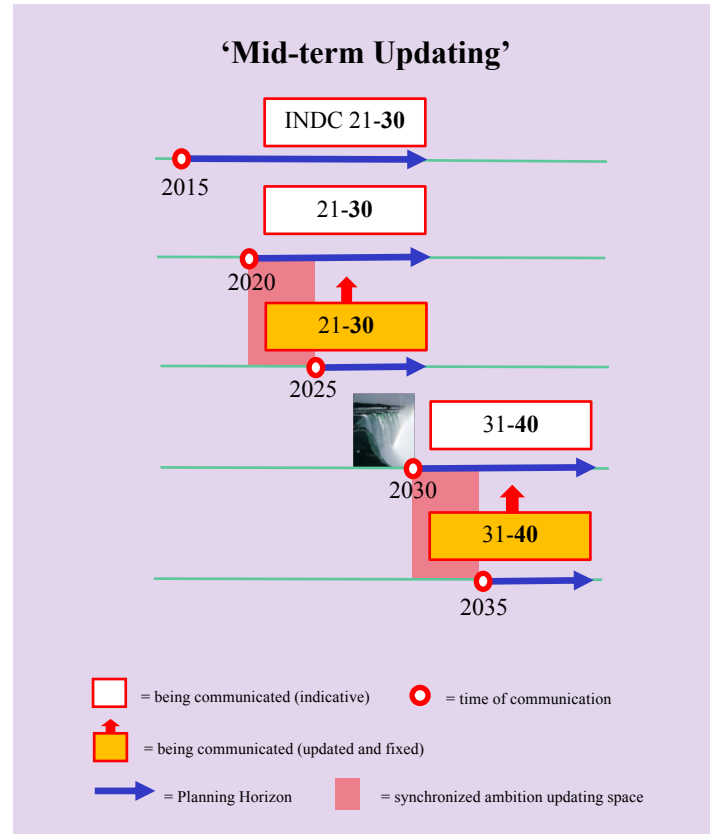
‘Mid-term Updating’

INDC 21-**30**

2015

21-**30**

2020

21-**30**

2025

31-**40**

2030

31-**40**

2035

= being communicated (indicative)

= time of communication

= being communicated (updated and fixed)

= Planning Horizon

= synchronized ambition updating space